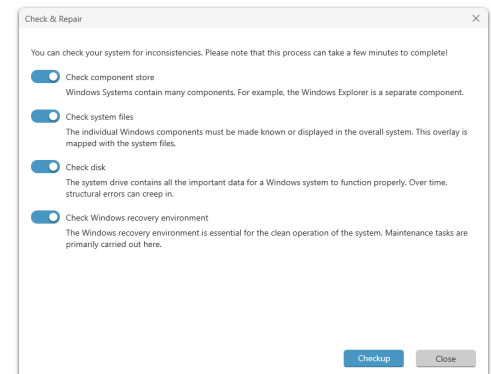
Check & Repair

×

You can check your system for inconsistencies. Please note that this process can take a few minutes to complete!

Check component store

Windows Systems contain many components. For example, the Windows Explorer is a separate component.

Check system files

The individual Windows components must be made known or displayed in the overall system. This overlay is mapped with the system files.

Check disk

The system drive contains all the important data for a Windows system to function properly. Over time, structural errors can creep in.

Check Windows recovery environment

The Windows recovery environment is essential for the clean operation of the system. Maintenance tasks are primarily carried out here.

Checkup

Close